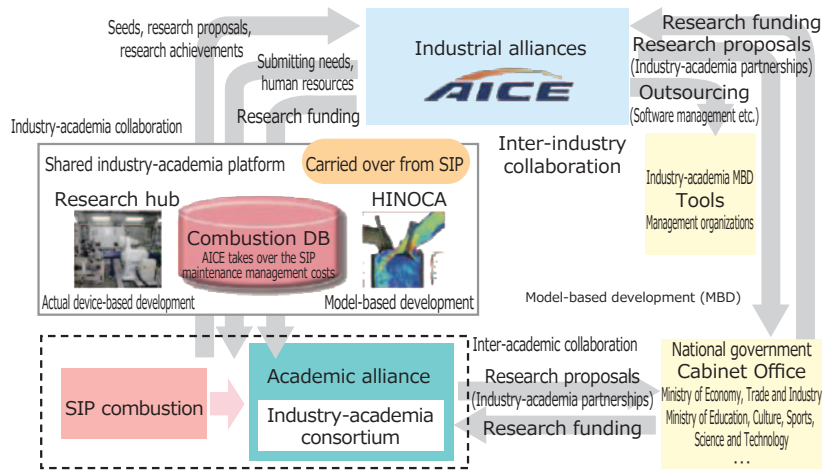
Seeds, research proposals, research achievements

Submitting needs, human resources

Research funding

Industrial alliances

AICE

Research funding
Research proposals
(Industry-academia partnerships)
Outsourcing
(Software management etc.)

Industry-academia collaboration

Inter-industry collaboration

Shared industry-academia platform

Carried over from SIP

Research hub

Combustion DB
AICE takes over the SIP maintenance management costs

HINOCA

Actual device-based development

Model-based development

Industry-academia MBD
Tools
Management organizations

Model-based development (MBD)

Inter-academic collaboration

SIP combustion

Academic alliance

Industry-academia consortium

Research proposals
(Industry-academia partnerships)

Research funding

National government
Cabinet Office
Ministry of Economy, Trade and Industry
Ministry of Education, Culture, Sports, Science and Technology
...